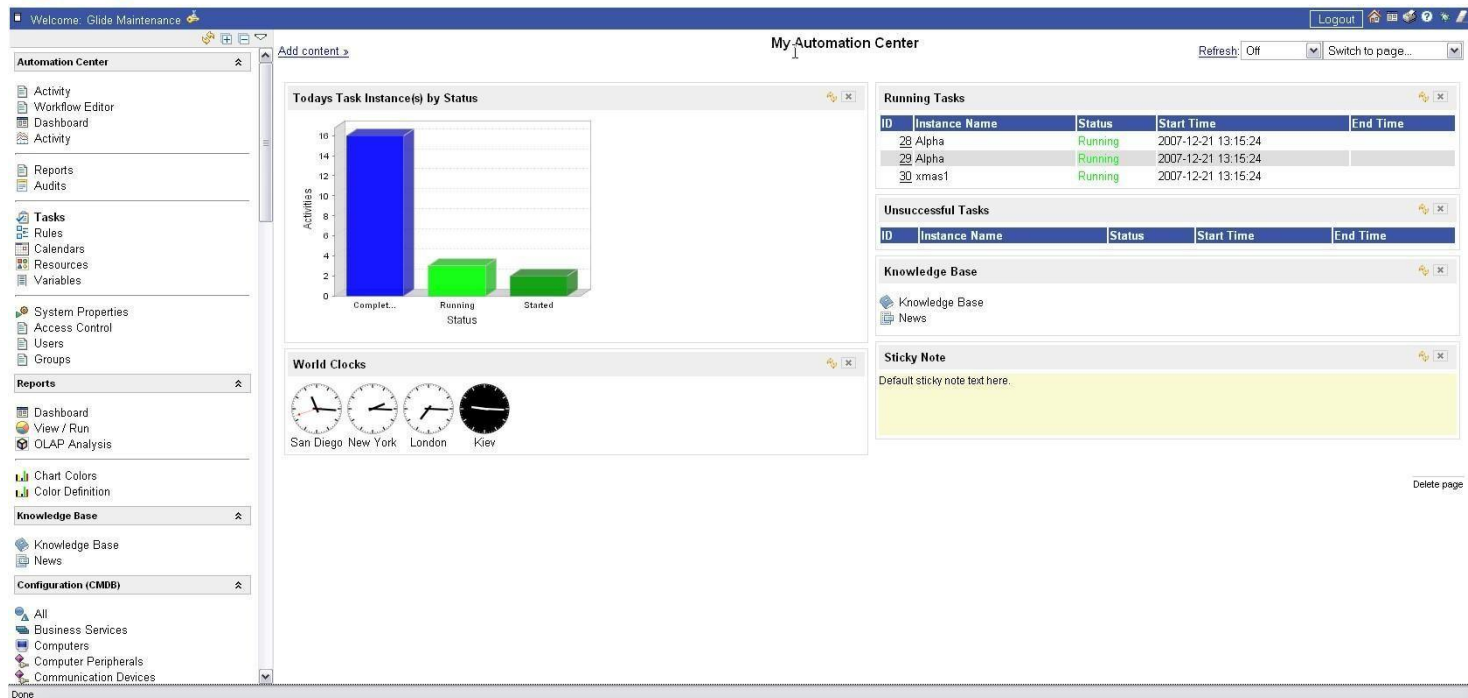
Welcome: Glide Maintenance

Logout

Automation Center

Activity
Workflow Editor
Dashboard
Activity

Reports
Audits

Tasks
Rules
Calendars
Resources
Variables

System Properties
Access Control
Users
Groups

Reports

Dashboard
View / Run
OLAP Analysis

Chart Colors
Color Definition

Knowledge Base

Knowledge Base
News

Configuration (CMDB)

All
Business Services
Computers
Computer Peripherals
Communication Devices

Add content »

My Automation Center

Refresh: Off

Switch to page...

Todays Task Instance(s) by Status

16
14
12
10
8
6
4
2
0

Activities

Complet...
Running
Started

Status

World Clocks

San Diego New York London Kiev

Running Tasks

| ID | Instance Name | Status | Start Time | End Time |
|---|---|---|---|---|
| 28 | Alpha | Running | 2007-12-21 13:15:24 | |
| 29 | Alpha | Running | 2007-12-21 13:15:24 | |
| 30 | xmas1 | Running | 2007-12-21 13:15:24 | |

Unsuccessful Tasks

| ID | Instance Name | Status | Start Time | End Time |
|---|---|---|---|---|

Knowledge Base

Knowledge Base
News

Sticky Note

Default sticky note text here.

Delete page

Done